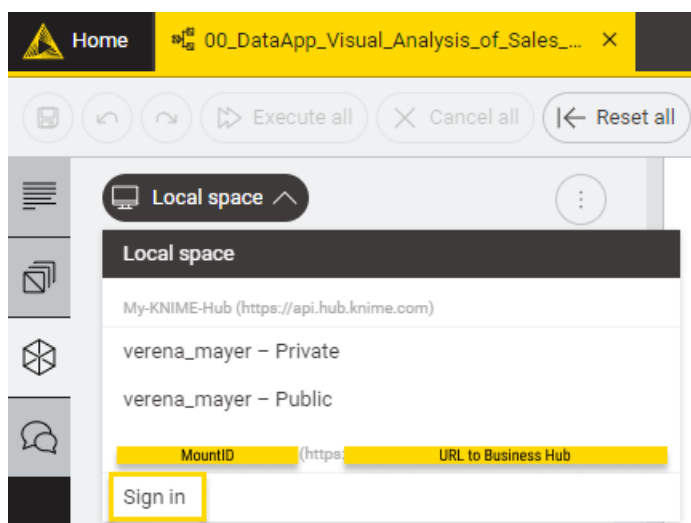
Home 00_DataApp_Visual_Analysis_of_Sales_... ×

Execute all Cancel all Reset all

Local space

Local space

My-KNIME-Hub (https://api.hub.knime.com)

verena_mayer – Private

verena_mayer – Public

MountID (https: URL to Business Hub

Sign in